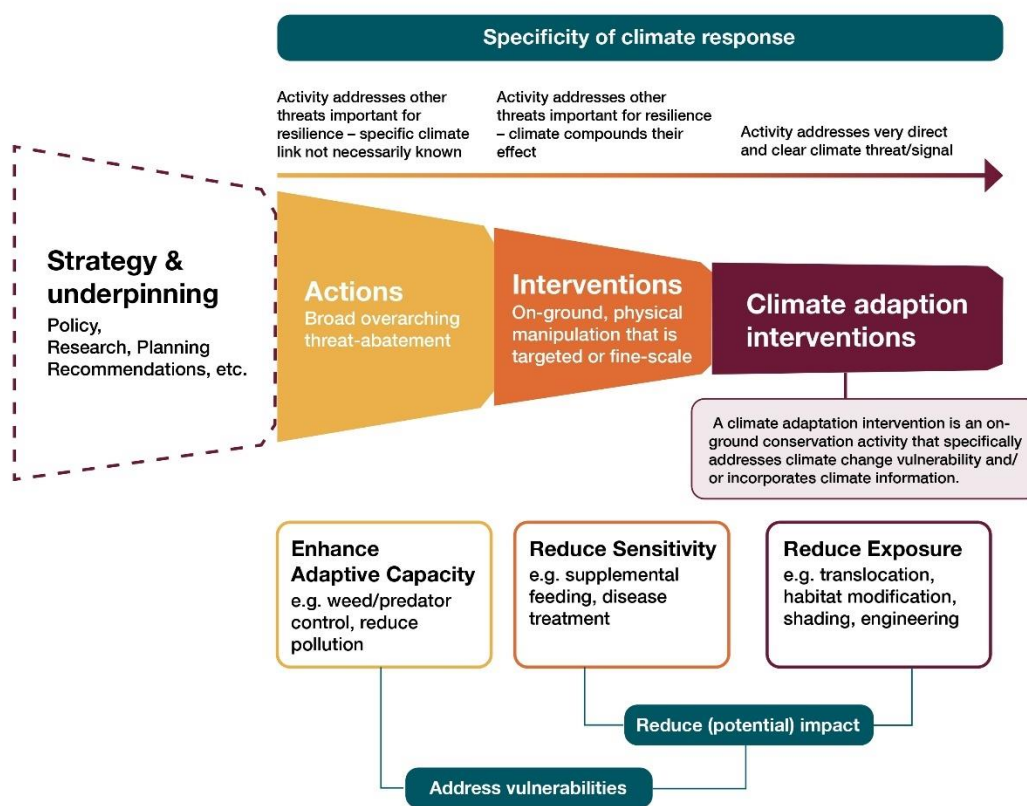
Specificity of climate response

Activity addresses other threats important for resilience – specific climate link not necessarily known

Activity addresses other threats important for resilience – climate compounds their effect

Activity addresses very direct and clear climate threat/signal

Strategy & underpinning
Policy, Research, Planning Recommendations, etc.

Actions
Broad overarching threat-abatement

Interventions
On-ground, physical manipulation that is targeted or fine-scale

Climate adaption interventions

A climate adaptation intervention is an on-ground conservation activity that specifically addresses climate change vulnerability and/or incorporates climate information.

Enhance Adaptive Capacity
e.g. weed/predator control, reduce pollution

Reduce Sensitivity
e.g. supplemental feeding, disease treatment

Reduce Exposure
e.g. translocation, habitat modification, shading, engineering

Reduce (potential) impact

Address vulnerabilities